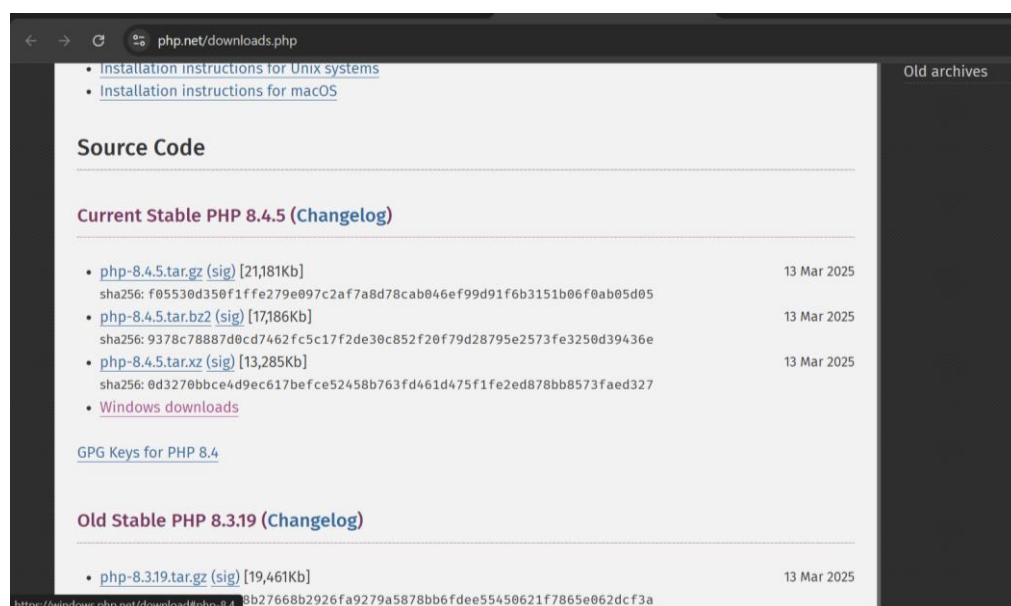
php.net/downloads.php

• Installation instructions for Unix systems
• Installation instructions for macOS

Old archives

Source Code

Current Stable PHP 8.4.5 (Changelog)

• php-8.4.5.tar.gz (sig) [21,181Kb] 13 Mar 2025
sha256: f05530d350f1ffe279e097c2af7a8d78cab046ef99d91f6b3151b06f0ab05d05
• php-8.4.5.tar.bz2 (sig) [17,186Kb] 13 Mar 2025
sha256: 9378c78887d0cd7462fc5c17f2de30c852f20f79d28795e2573fe3250d39436e
• php-8.4.5.tar.xz (sig) [13,285Kb] 13 Mar 2025
sha256: 0d3270bbce4d9ec617befce52458b763fd461d475f1fe2ed878bb8573faed327
• Windows downloads

GPG Keys for PHP 8.4

Old Stable PHP 8.3.19 (Changelog)

• php-8.3.19.tar.gz (sig) [19,461Kb] 13 Mar 2025
https://windows.php.net/download#php-8.4 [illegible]8b27668b2926fa9279a5878bb6fdee55450621f7865e062dcf3a